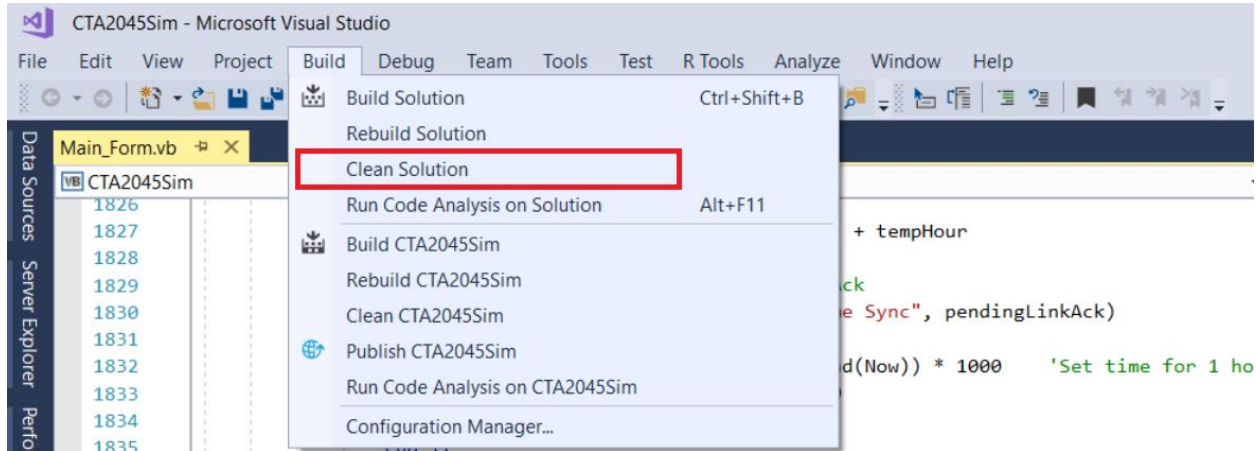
CTA2045Sim - Microsoft Visual Studio

File Edit View Project Build Debug Team Tools Test R Tools Analyze Window Help

Data Sources Server Explorer Perfo

Main_Form.vb

CTA2045Sim

1826
1827
1828
1829
1830
1831
1832
1833
1834
1835

Build Solution Ctrl+Shift+B
Rebuild Solution
Clean Solution
Run Code Analysis on Solution Alt+F11
Build CTA2045Sim
Rebuild CTA2045Sim
Clean CTA2045Sim
Publish CTA2045Sim
Run Code Analysis on CTA2045Sim
Configuration Manager...

+ tempHour

ck
e Sync", pendingLinkAck)

d(Now)) * 1000 'Set time for 1 ho